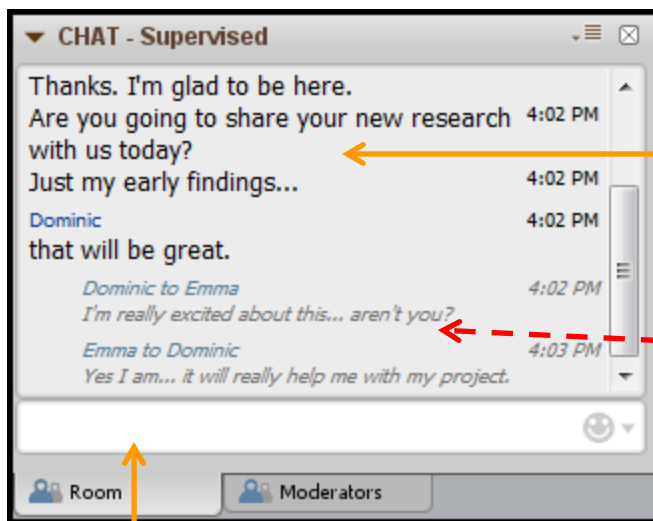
CHAT - Supervised

Thanks. I'm glad to be here.

Are you going to share your new research with us today? 4:02 PM

Just my early findings... 4:02 PM

Dominic 4:02 PM

that will be great.

Dominic to Emma 4:02 PM

I'm really excited about this... aren't you?

Emma to Dominic 4:03 PM

Yes I am... it will really help me with my project.

Room

Moderators